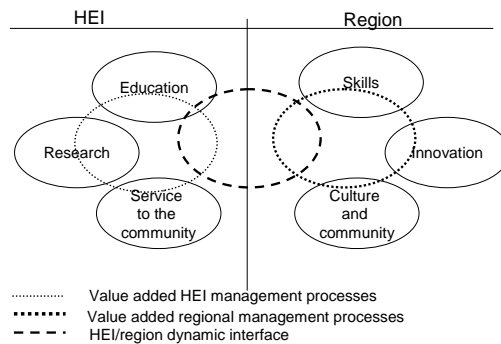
HEI

Region

Education

Research

Service to the community

Skills

Innovation

Culture and community

Value added HEI management processes

Value added regional management processes

HEI/region dynamic interface